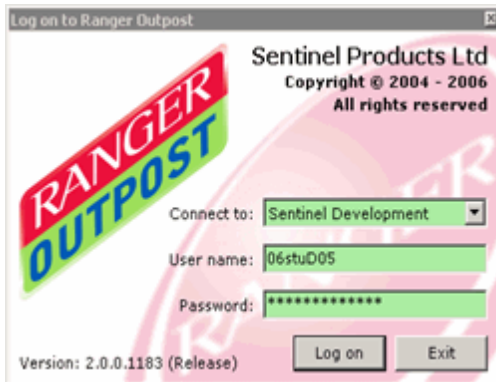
Log on to Ranger Outpost

RANGER
OUTPOST

Sentinel Products Ltd
Copyright © 2004 - 2006
All rights reserved

Connect to: Sentinel Development

User name: 06stuD05

Password: *************

Version: 2.0.0.1183 (Release)

Log on

Exit